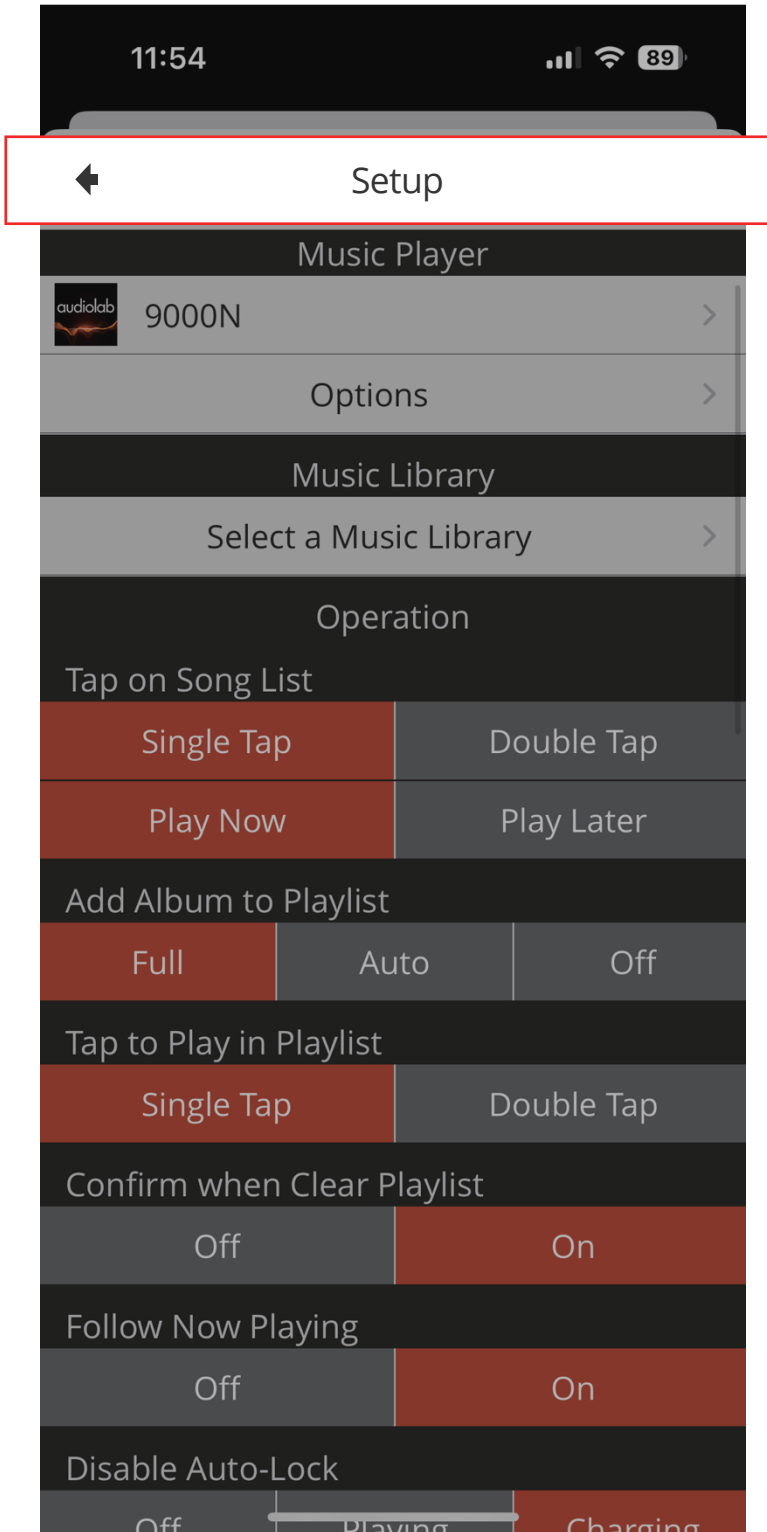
11:54

89

Setup

Music Player

audiolab

9000N

Options

Music Library

Select a Music Library

Operation

Tap on Song List

Single Tap

Double Tap

Play Now

Play Later

Add Album to Playlist

Full

Auto

Off

Tap to Play in Playlist

Single Tap

Double Tap

Confirm when Clear Playlist

Off

On

Follow Now Playing

Off

On

Disable Auto-Lock

Off

Playing

Charging